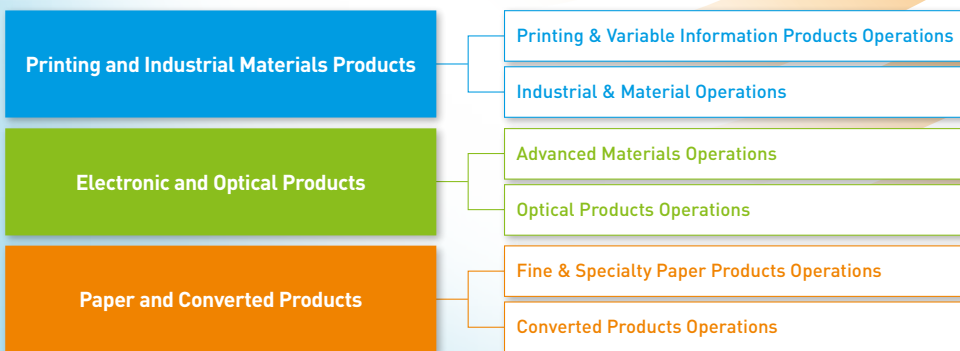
Printing and Industrial Materials Products

Printing & Variable Information Products Operations

Industrial & Material Operations

Electronic and Optical Products

Advanced Materials Operations

Optical Products Operations

Paper and Converted Products

Fine & Specialty Paper Products Operations

Converted Products Operations